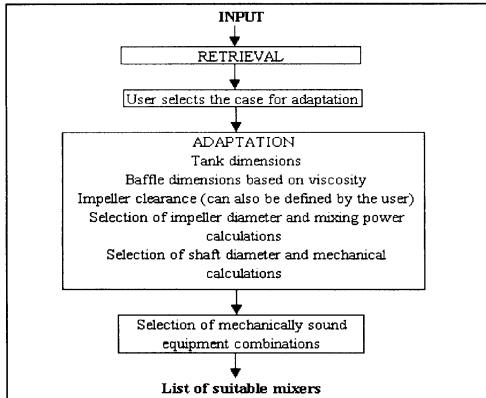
INPUT

RETRIEVAL

User selects the case for adaptation

ADAPTATION
Tank dimensions
Baffle dimensions based on viscosity
Impeller clearance (can also be defined by the user)
Selection of impeller diameter and mixing power calculations
Selection of shaft diameter and mechanical calculations

Selection of mechanically sound equipment combinations

List of suitable mixers